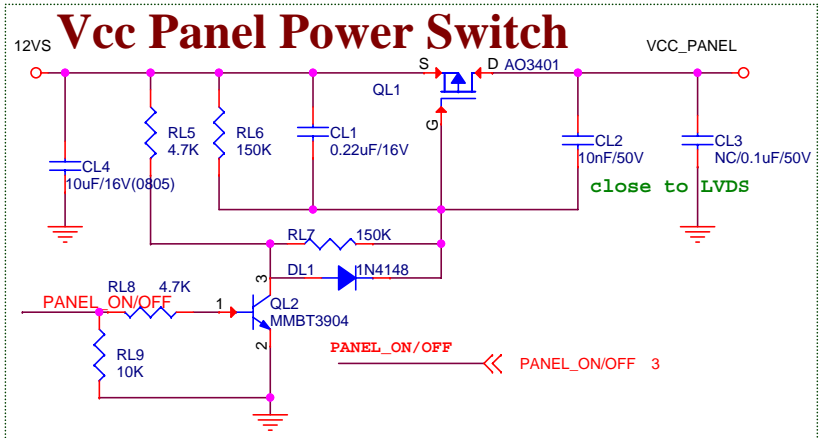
Vcc Panel Power Switch

12VS

S

D

AO3401

VCC_PANEL

QL1

G

RL5
4.7K

RL6
150K

CL1
0.22uF/16V

CL2
10nF/50V

CL3
NC/0.1uF/50V

CL4
10uF/16V(0805)

close to LVDS

RL7

150K

3

DL1

1N4148

RL8

4.7K

PANEL_ON/OFF

1

QL2
MMBT3904

2

RL9
10K

PANEL_ON/OFF

PANEL_ON/OFF 3